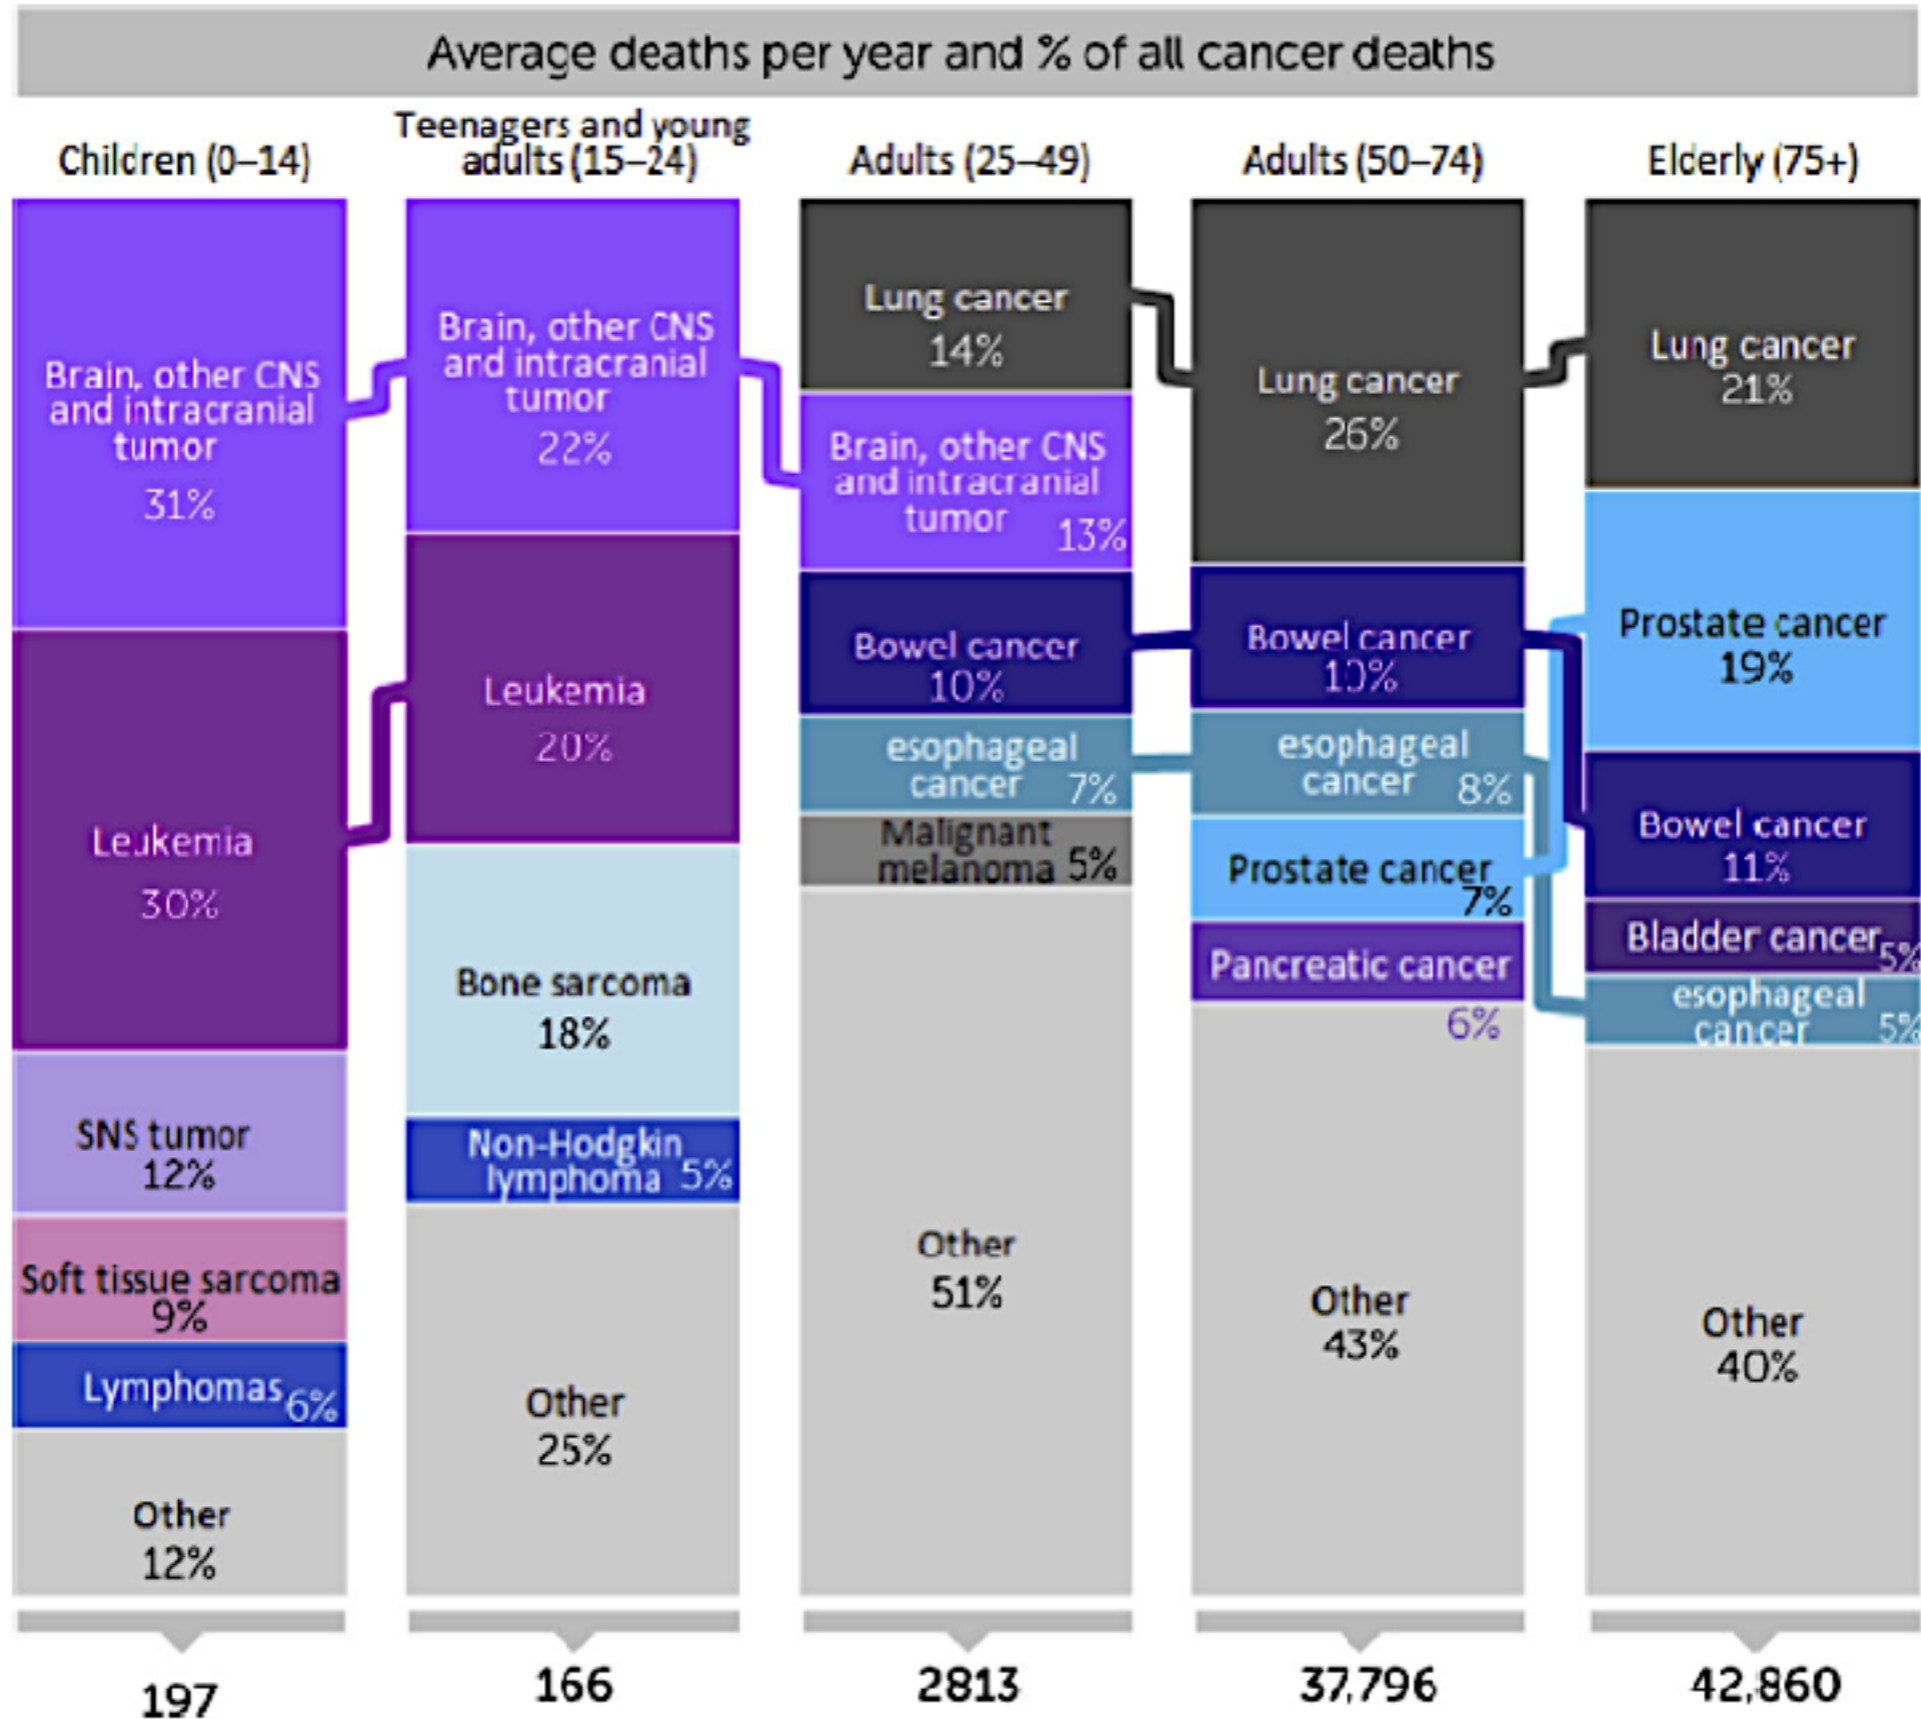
Average deaths per year and % of all cancer deaths

Children (0–14)

Brain, other CNS and intracranial tumor 31%

Leukemia 30%

SNS tumor 12%

Soft tissue sarcoma 9%

Lymphomas 6%

Other 12%

197

Teenagers and young adults (15–24)

Brain, other CNS and intracranial tumor 22%

Leukemia 20%

Bone sarcoma 18%

Non-Hodgkin lymphoma 5%

Other 25%

166

Adults (25–49)

Lung cancer 14%

Brain, other CNS and intracranial tumor 13%

Bowel cancer 10%

esophageal cancer 7%

Malignant melanoma 5%

Other 51%

2813

Adults (50–74)

Lung cancer 26%

Bowel cancer 10%

esophageal cancer 8%

Prostate cancer 7%

Pancreatic cancer 6%

Other 43%

37,796

Elderly (75+)

Lung cancer 21%

Prostate cancer 19%

Bowel cancer 11%

Bladder cancer 5%

esophageal cancer 5%

Other 40%

42,860